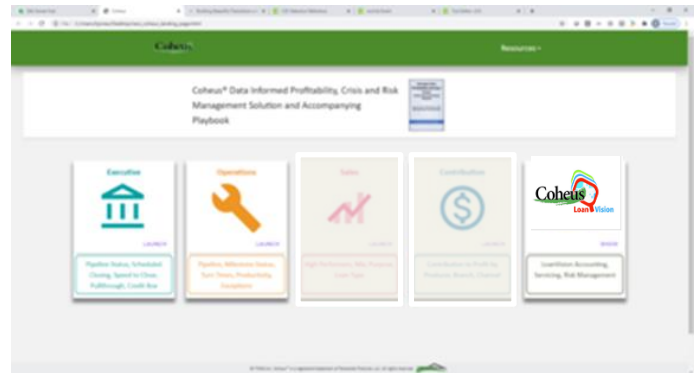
Coheus

Resources

Coheus® Data Informed Profitability, Crisis and Risk Management Solution and Accompanying Playbook

Execution

LAUNCH

Pipeline Status, Scheduled Closing, Speed to Close, Pullthrough, Credit Box

Operations

LAUNCH

Pipeline, Milestone Status, Turn Times, Productivity, Exceptions

Sales

LAUNCH

High Performers, Mix, Purpose, Loan Type

Contribution

LAUNCH

Contribution to Profit by Products, Branch, Channel

Coheus Loan Vision

SHOW

LoanVision Accounting, Servicing, Risk Management

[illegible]